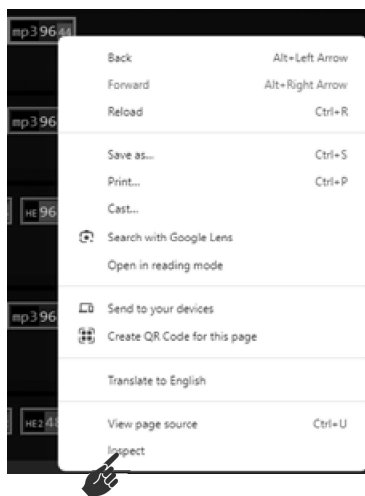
mp3 96 44

mp3 96

HE 96

mp3 96

HE2 4

Back Alt+Left Arrow
Forward Alt+Right Arrow
Reload Ctrl+R

Save as... Ctrl+S
Print... Ctrl+P
Cast...
Search with Google Lens
Open in reading mode

Send to your devices
Create QR Code for this page

Translate to English

View page source Ctrl+U
Inspect